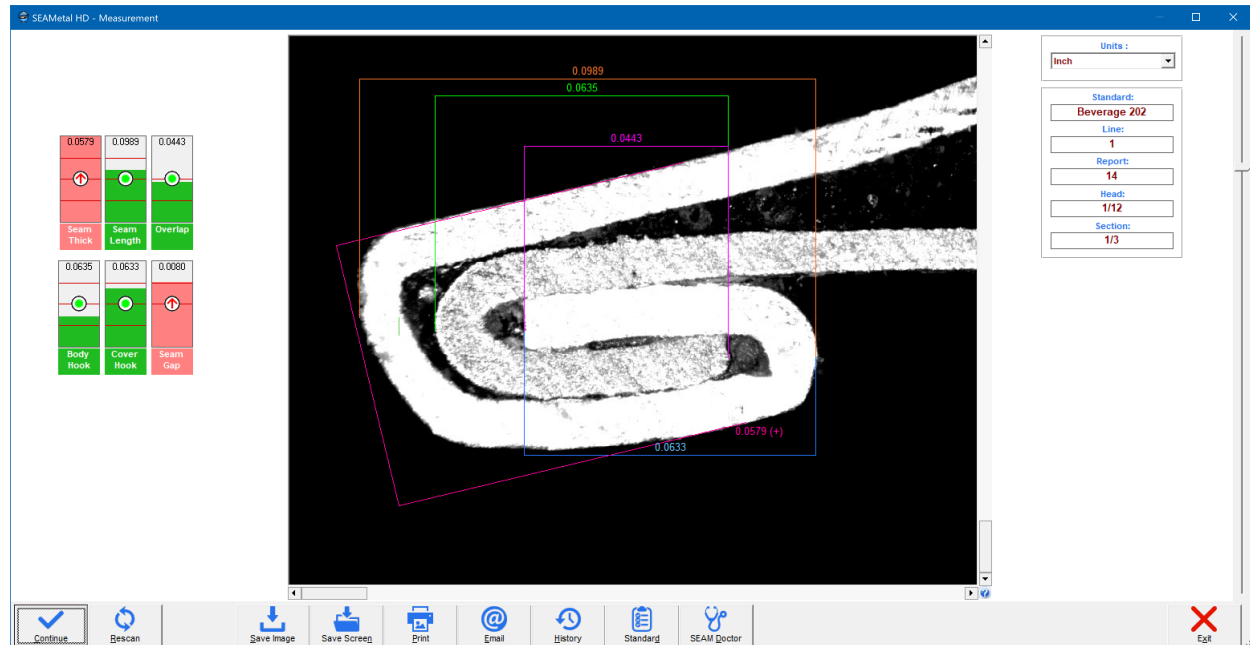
SEAMetal HD - Measurement

0.0579
Seam Thick

0.0989
Seam Length

0.0443
Overlap

0.0635
Body Hook

0.0633
Cover Hook

0.0080
Seam Gap

0.0989
0.0635
0.0443
0.0579 (+)
0.0633

Units :
Inch

Standard:
Beverage 202
Line:
1
Report:
14
Head:
1/12
Section:
1/3

Continue
Rescan
Save Image
Save Screen
Print
Email
History
Standard
SEAM Doctor
Exit